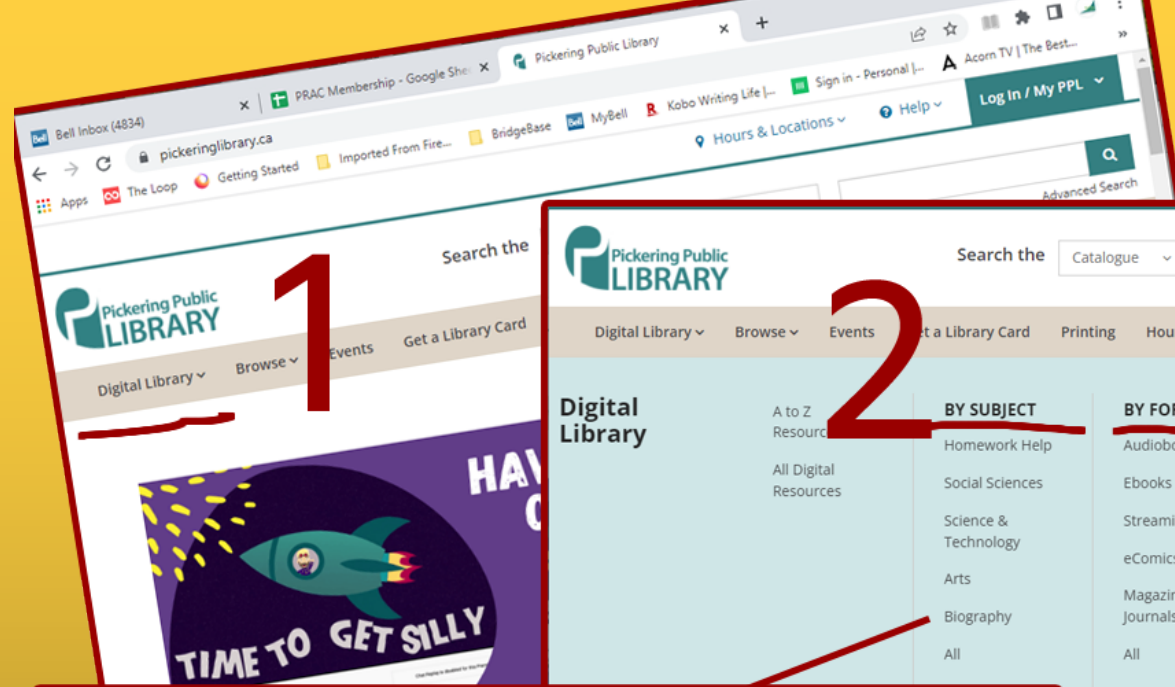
Bell Inbox (4834)
PRAC Membership - Google She
Pickering Public Library
+
pickeringlibrary.ca
Apps
The Loop
Getting Started
Imported From Fire...
BridgeBase
MyBell
Kobo Writing Life |...
Sign in - Personal |...
Acorn TV | The Best...
»
Help
Log In / My PPL
Hours & Locations
Advanced Search
Search the
Pickering Public LIBRARY
1
Digital Library
Browse
Events
Get a Library Card
HAV
C
TIME TO GET SILLY

Pickering Public LIBRARY
Search the
Catalogue
2
Digital Library
Browse
Events
Get a Library Card
Printing
Hou
Digital Library
A to Z Resourc
All Digital Resources
BY SUBJECT
Homework Help
Social Sciences
Science & Technology
Arts
Biography
All
BY FOR
Audiobo
Ebooks
Streami
eComics
Magazi Journals
All